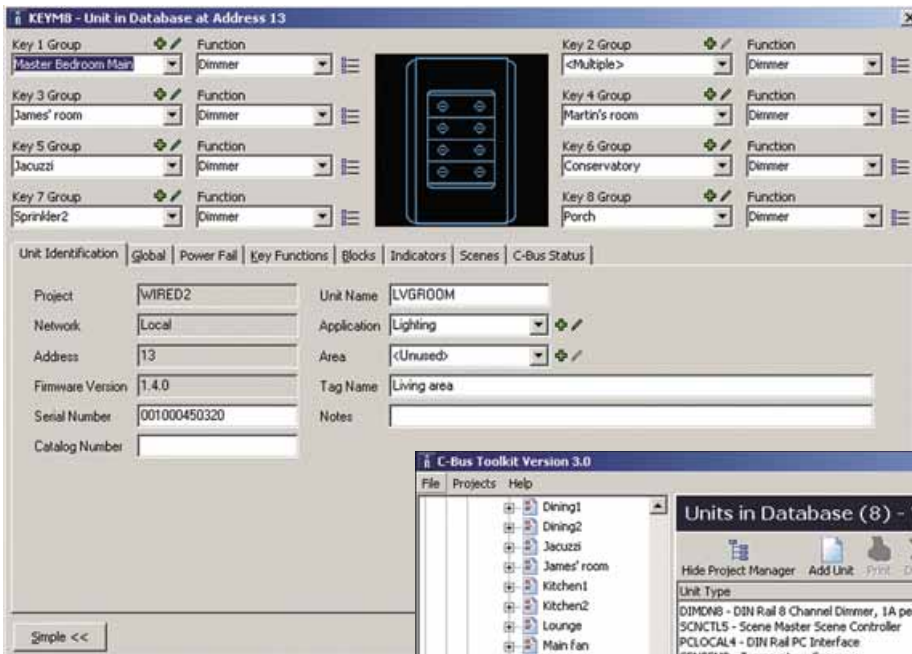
KEYM8 - Unit in Database at Address 13

Key 1 Group
Master Bedroom Main
Function
Dimmer

Key 2 Group
<Multiple>
Function
Dimmer

Key 3 Group
James' room
Function
Dimmer

Key 4 Group
Martin's room
Function
Dimmer

Key 5 Group
Jacuzzi
Function
Dimmer

Key 6 Group
Conservatory
Function
Dimmer

Key 7 Group
Sprinkler2
Function
Dimmer

Key 8 Group
Porch
Function
Dimmer

Unit Identification | Global | Power Fail | Key Functions | Blocks | Indicators | Scenes | C-Bus Status

Project WIRED2
Network Local
Address 13
Firmware Version 1.4.0
Serial Number 001000450320
Catalog Number

Unit Name LVGROOM
Application Lighting
Area <Unused>
Tag Name Living area
Notes

Simple <<

C-Bus Toolkit Version 3.0
File Projects Help

Dining1
Dining2
Jacuzzi
James' room
Kitchen1
Kitchen2
Lounge
Main fan

Units in Database (8) - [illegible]
Hide Project Manager Add Unit Print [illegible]
Unit Type
DIMDN8 - DIN Rail 8 Channel Dimmer, 1A pe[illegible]
SCNCTL5 - Scene Master Scene Controller
PCLOCAL4 - DIN Rail PC Interface